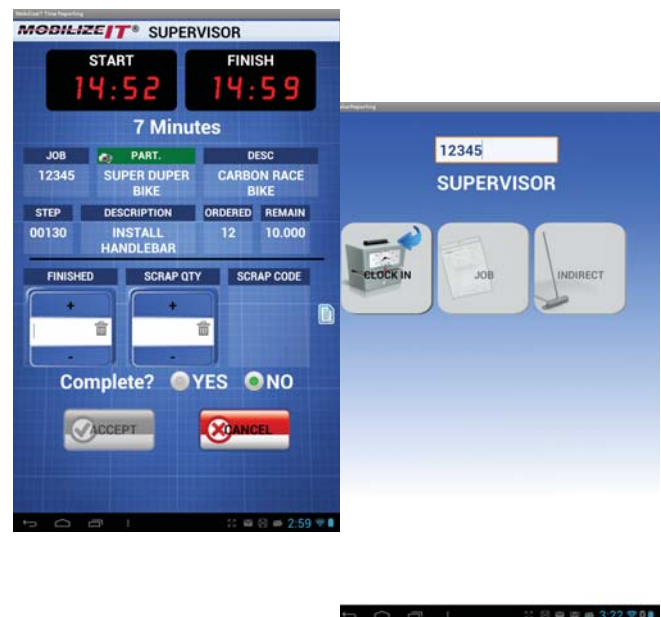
MobilizeIT Time Reporting

MOBILIZEIT® SUPERVISOR

START
14:52

FINISH
14:59

7 Minutes

| JOB | PART. | DESC |
|---|---|---|
| 12345 | SUPER DUPER BIKE | CARBON RACE BIKE |

| STEP | DESCRIPTION | ORDERED | REMAIN |
|---|---|---|---|
| 00130 | INSTALL HANDLEBAR | 12 | 10.000 |

FINISHED
SCRAP QTY
SCRAP CODE

+
-
+
-

Complete? YES NO

ACCEPT
CANCEL

2:59

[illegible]

12345

SUPERVISOR

CLOCK IN
JOB
INDIRECT

3:22